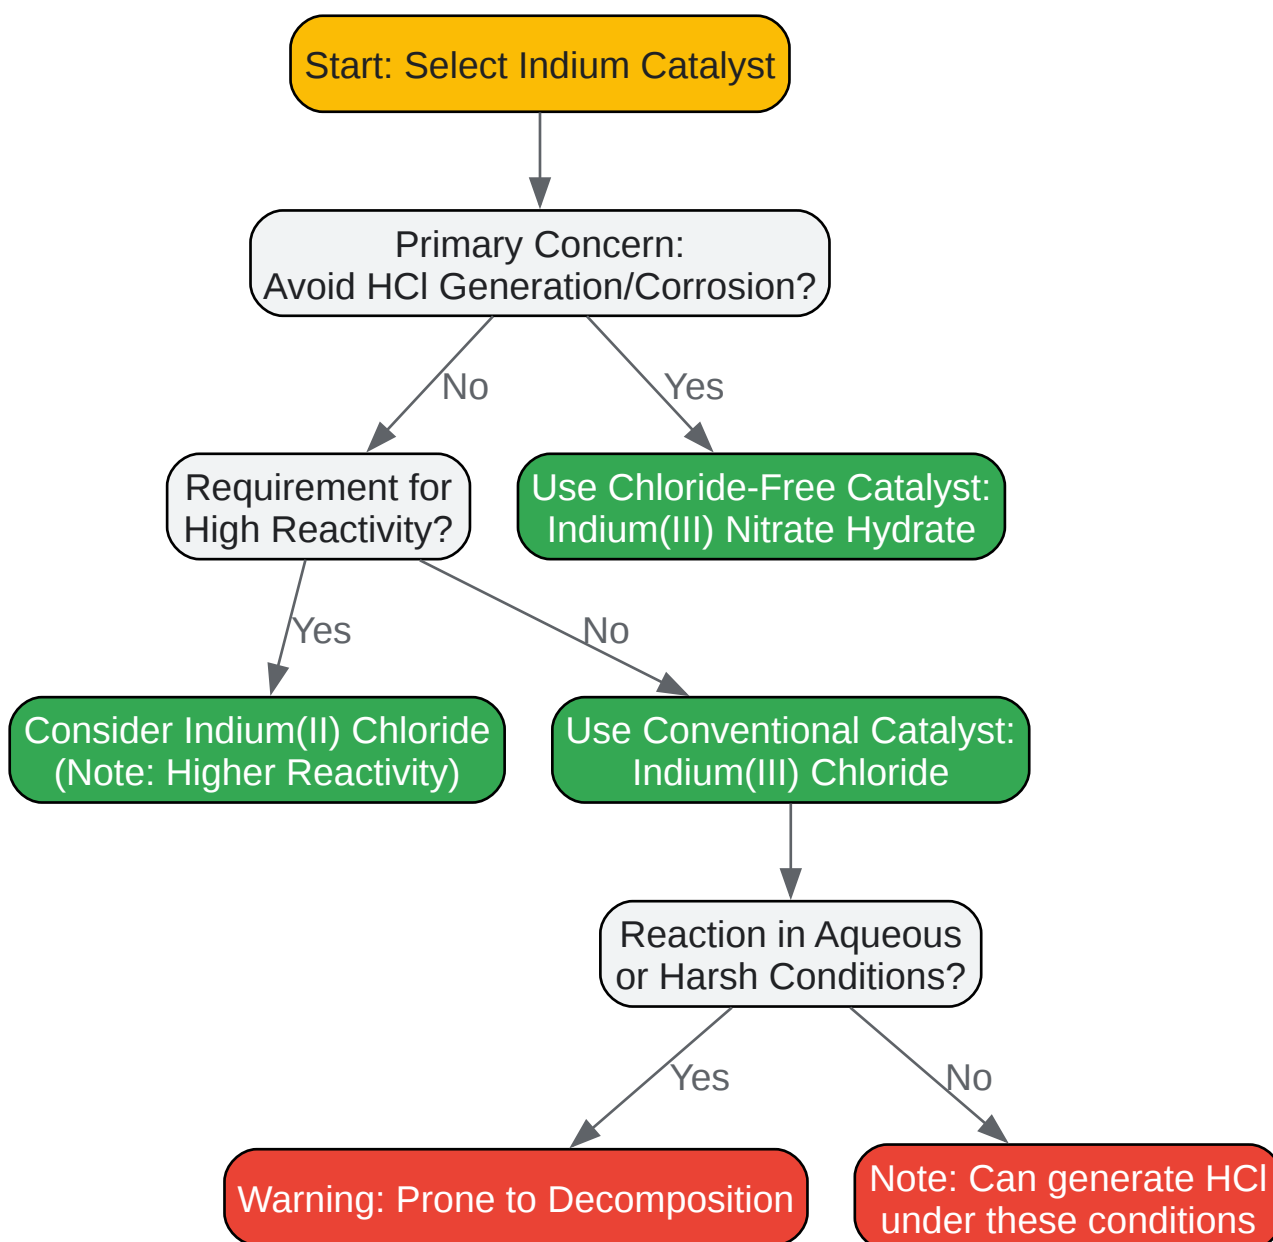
Start: Select Indium Catalyst

Primary Concern:
Avoid HCl Generation/Corrosion?

No

Yes

Requirement for
High Reactivity?

Use Chloride-Free Catalyst:
Indium(III) Nitrate Hydrate

Yes

No

Consider Indium(II) Chloride
(Note: Higher Reactivity)

Use Conventional Catalyst:
Indium(III) Chloride

Reaction in Aqueous
or Harsh Conditions?

Yes

No

Warning: Prone to Decomposition

Note: Can generate HCl
under these conditions